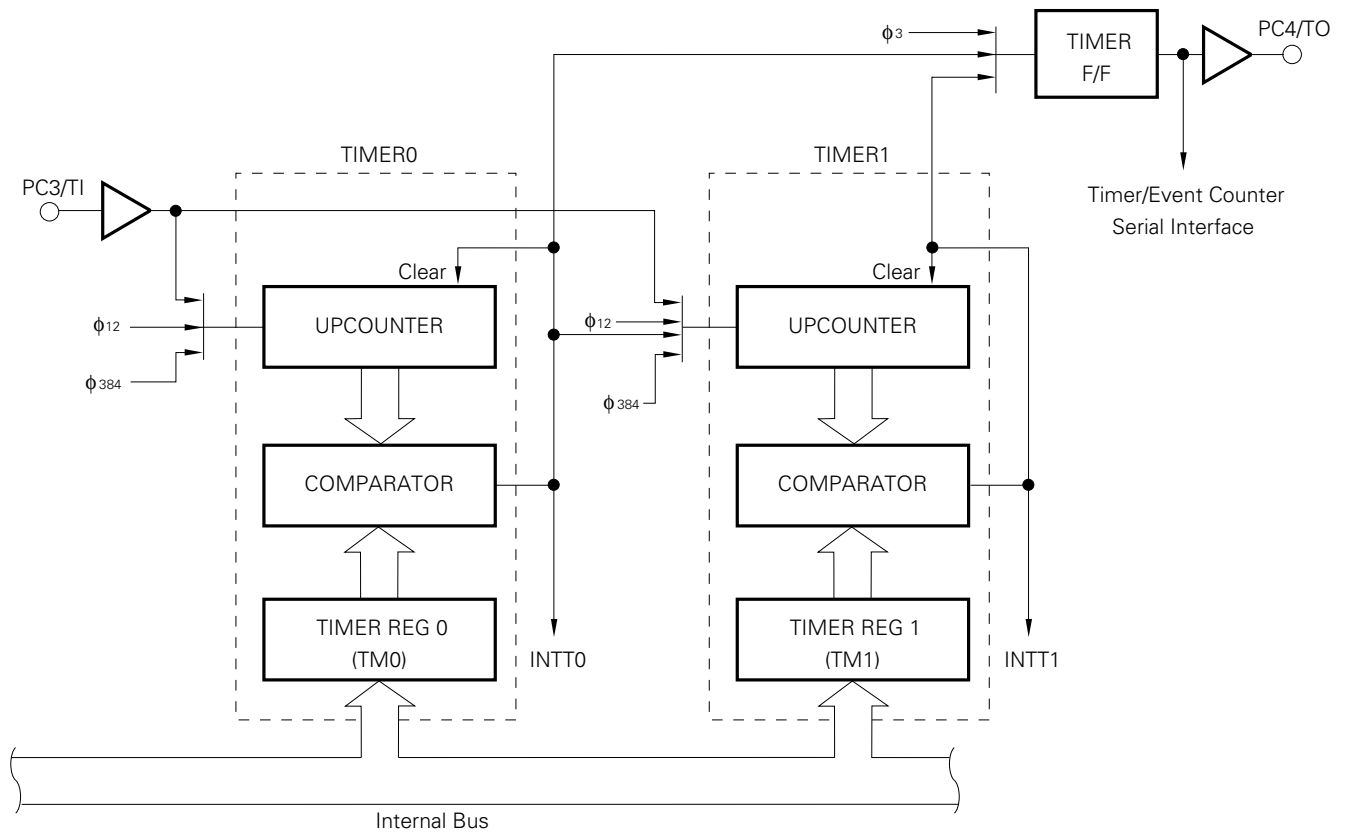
$\phi_3$
TIMER F/F
PC4/TO
TIMER0
TIMER1
PC3/TI
Timer/Event Counter
Serial Interface
Clear
Clear
$\phi_{12}$
UPCOUNTER
$\phi_{12}$
UPCOUNTER
$\phi_{384}$
$\phi_{384}$
COMPARATOR
COMPARATOR
TIMER REG 0
(TM0)
INTT0
TIMER REG 1
(TM1)
INTT1
Internal Bus